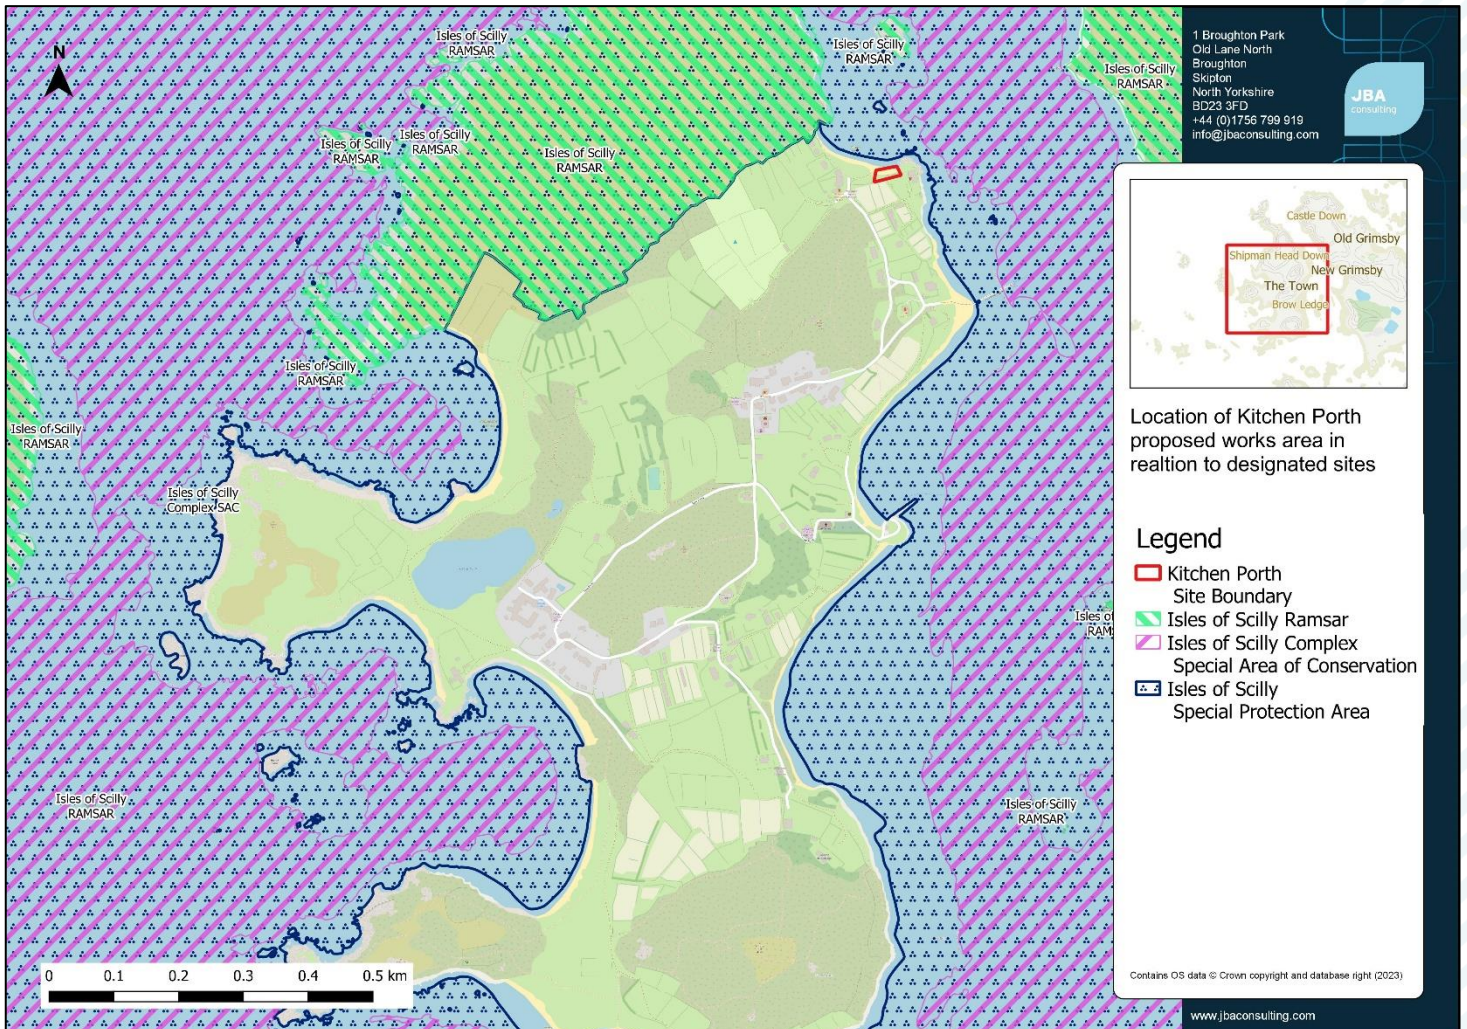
N

Isles of Scilly RAMSAR

Isles of Scilly RAMSAR

Isles of Scilly RAMSAR

Isles of Scilly RAMSAR

Isles of Scilly RAMSAR

Isles of Scilly RAMSAR

Isles of Scilly RAMSAR

Isles of Scilly RAMSAR

Isles of Scilly Complex SAC

Isles of Scilly RAMSAR

Isles of Scilly RAMSAR

Isles o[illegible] RAM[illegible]

1 Broughton Park
Old Lane North
Broughton
Skipton
North Yorkshire
BD23 3FD
+44 (0)1756 799 919
info@jbaconsulting.com

JBA consulting

Castle Down
Old Grimsby
Shipman Head Down
New Grimsby
The Town
Brow Ledge

Location of Kitchen Porth proposed works area in realtion to designated sites

Legend
Kitchen Porth Site Boundary
Isles of Scilly Ramsar
Isles of Scilly Complex Special Area of Conservation
Isles of Scilly Special Protection Area

Contains OS data © Crown copyright and database right (2023)

www.jbaconsulting.com

0 0.1 0.2 0.3 0.4 0.5 km